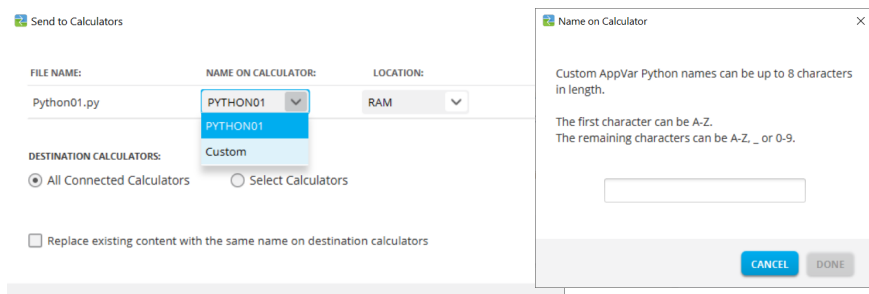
Send to Calculators

FILE NAME:
NAME ON CALCULATOR:
LOCATION:

Python01.py
PYTHON01
RAM

PYTHON01
Custom

DESTINATION CALCULATORS:
All Connected Calculators
Select Calculators

Replace existing content with the same name on destination calculators

Name on Calculator

Custom AppVar Python names can be up to 8 characters in length.

The first character can be A-Z.
The remaining characters can be A-Z, _ or 0-9.

CANCEL
DONE